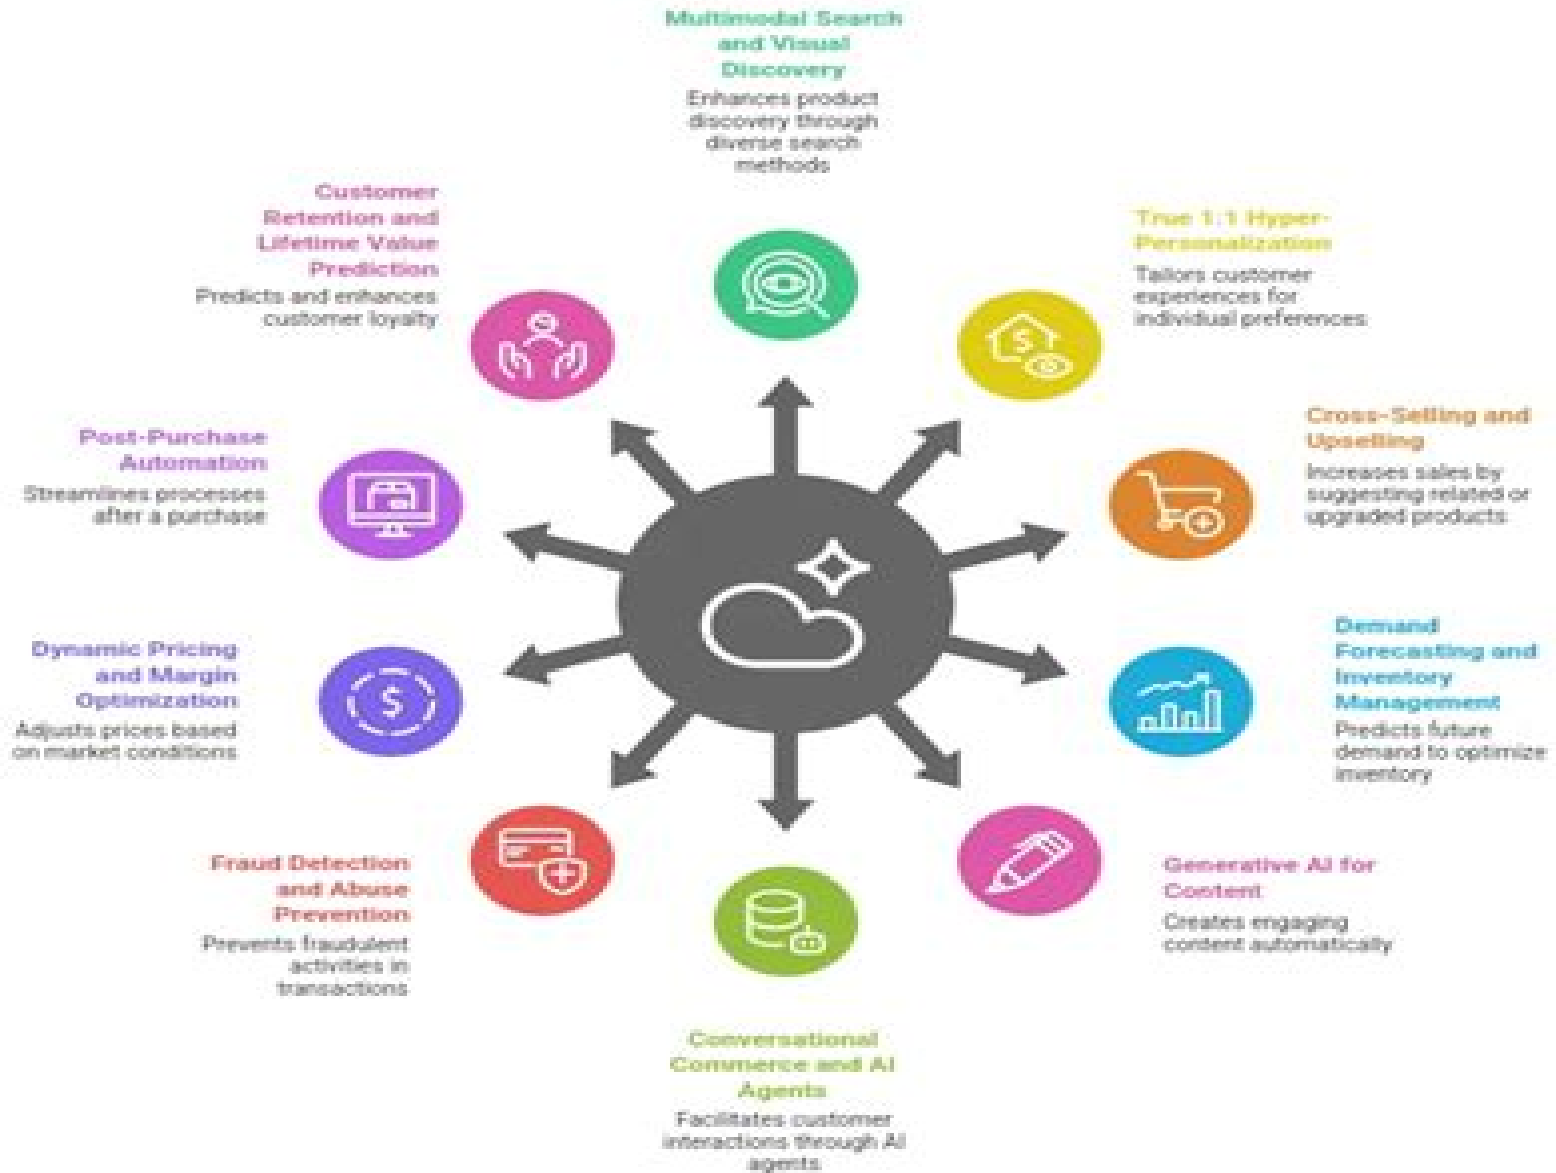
Multimodal Search and Visual Discovery

Enhances product discovery through diverse search methods

True 1:1 Hyper-Personalization

Tailors customer experiences for individual preferences

Cross-Selling and Upselling

Increases sales by suggesting related or upgraded products

Demand Forecasting and Inventory Management

Predicts future demand to optimize inventory

Generative AI for Content

Creates engaging content automatically

Conversational Commerce and AI Agents

Facilitates customer interactions through AI agents

Fraud Detection and Abuse Prevention

Prevents fraudulent activities in transactions

Dynamic Pricing and Margin Optimization

Adjusts prices based on market conditions

Post-Purchase Automation

Streamlines processes after a purchase

Customer Retention and Lifetime Value Prediction

Predicts and enhances customer loyalty